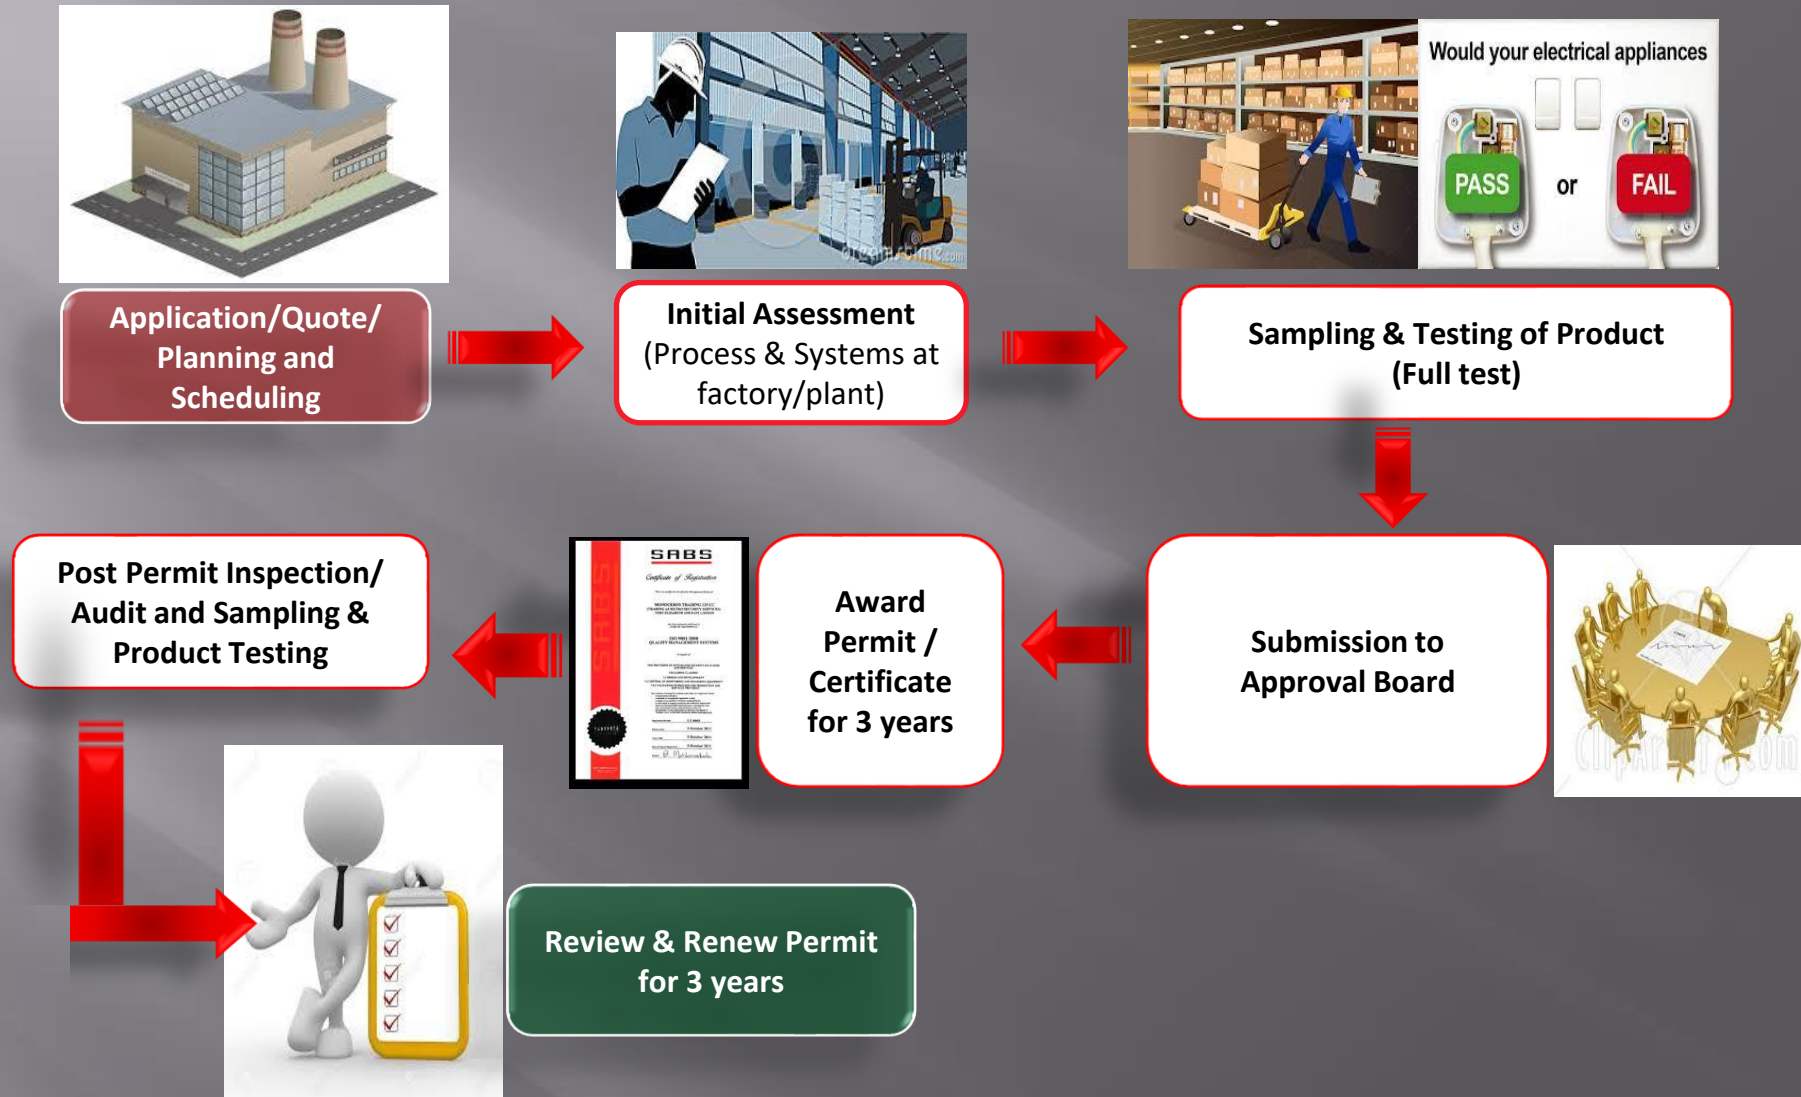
Application/Quote/ Planning and Scheduling

Initial Assessment (Process & Systems at factory/plant)

Would your electrical appliances

PASS

or

FAIL

Sampling & Testing of Product (Full test)

Submission to Approval Board

Award Permit / Certificate for 3 years

SABS

Certificate of Registration

Post Permit Inspection/ Audit and Sampling & Product Testing

Review & Renew Permit for 3 years